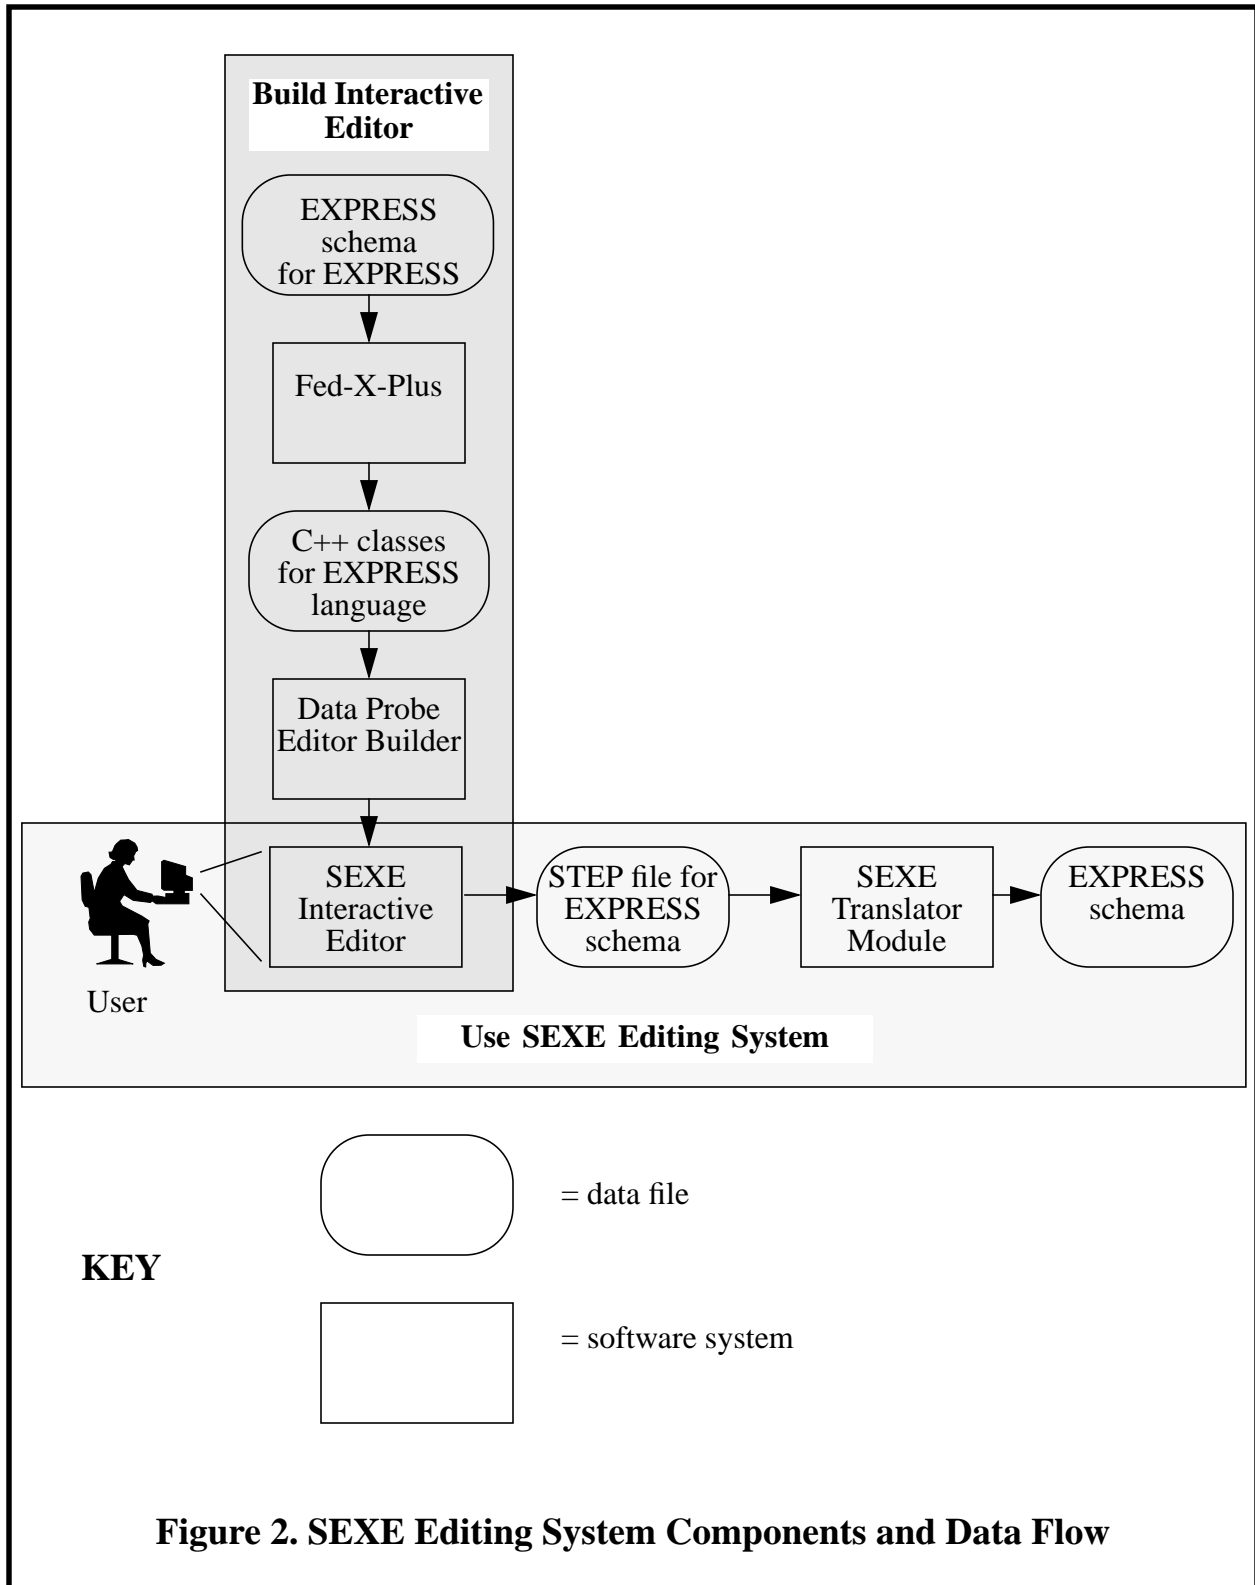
Build Interactive Editor

EXPRESS schema for EXPRESS

Fed-X-Plus

C++ classes for EXPRESS language

Data Probe Editor Builder

SEXE Interactive Editor

STEP file for EXPRESS schema

SEXE Translator Module

EXPRESS schema

User

Use SEXE Editing System

= data file

KEY

= software system

Figure 2. SEXE Editing System Components and Data Flow